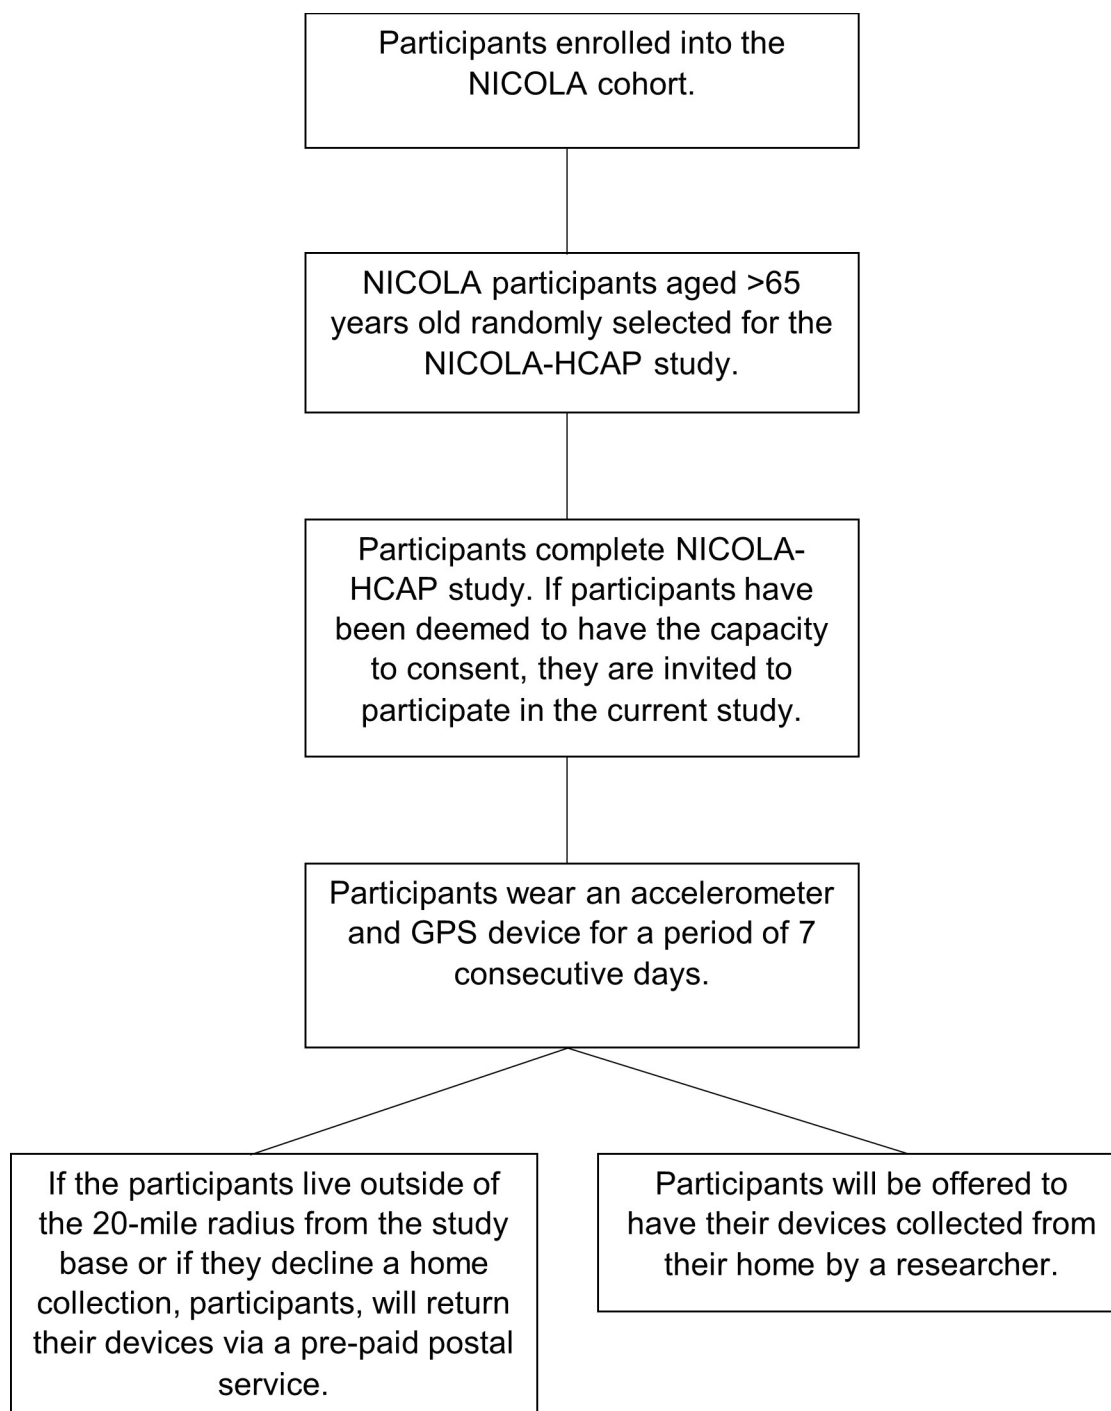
Participants enrolled into the NICOLA cohort.

NICOLA participants aged >65 years old randomly selected for the NICOLA-HCAP study.

Participants complete NICOLA-HCAP study. If participants have been deemed to have the capacity to consent, they are invited to participate in the current study.

Participants wear an accelerometer and GPS device for a period of 7 consecutive days.

If the participants live outside of the 20-mile radius from the study base or if they decline a home collection, participants, will return their devices via a pre-paid postal service.

Participants will be offered to have their devices collected from their home by a researcher.